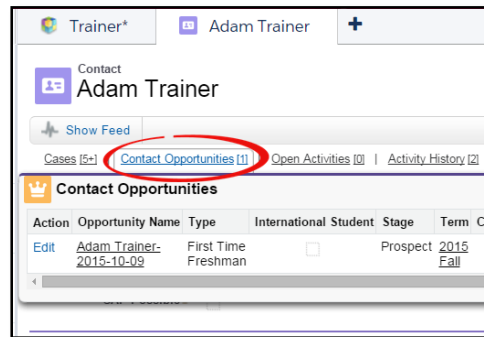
Trainer* Adam Trainer +

Contact
Adam Trainer

Show Feed

Cases [5+] | Contact Opportunities [1] | Open Activities [0] | Activity History [2]

Contact Opportunities

| Action | Opportunity Name | Type | International Student | Stage | Term |
|---|---|---|---|---|---|
| Edit | Adam Trainer-2015-10-09 | First Time Freshman | | Prospect | 2015 Fall |